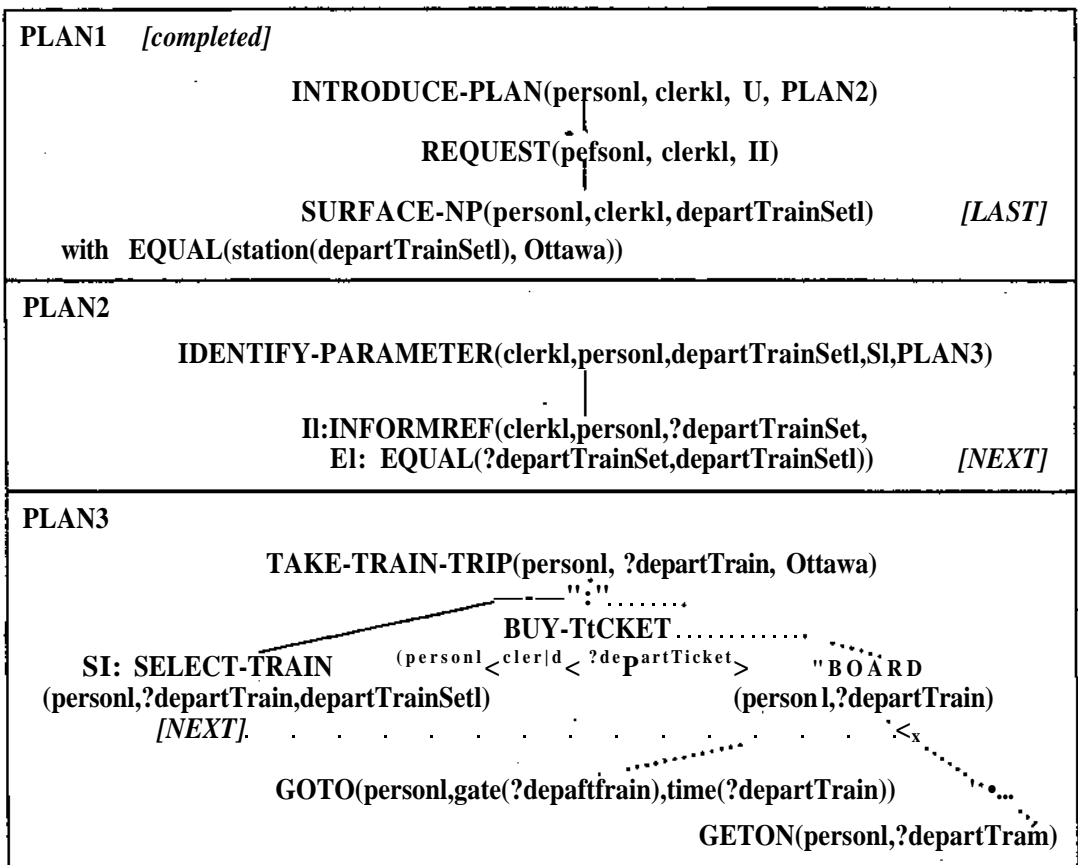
PLAN1 *[completed]*

INTRODUCE-PLAN(personl, clerkl, U, PLAN2)

REQUEST(pefsonl, clerkl, II)

SURFACE-NP(personl, clerkl, departTrainSetl) *[LAST]*

with EQUAL(station(departTrainSetl), Ottawa))

PLAN2

IDENTIFY-PARAMETER(clerkl,personl,departTrainSetl,Sl,PLAN3)

Il:INFORMREF(clerkl,personl,?departTrainSet,
El: EQUAL(?departTrainSet,departTrainSetl)) *[NEXT]*

PLAN3

TAKE-TRAIN-TRIP(personl, ?departTrain, Ottawa)

BUY-TtCKET

SI: SELECT-TRAIN (personl,?departTrain,departTrainSetl) *[NEXT].*

(personl < clerkl < ?departTicket >

"BOARD (person l,?departTrain)

GOTO(personl,gate(?depaftfrain),time(?departTrain))

GETON(personl,?departTram)